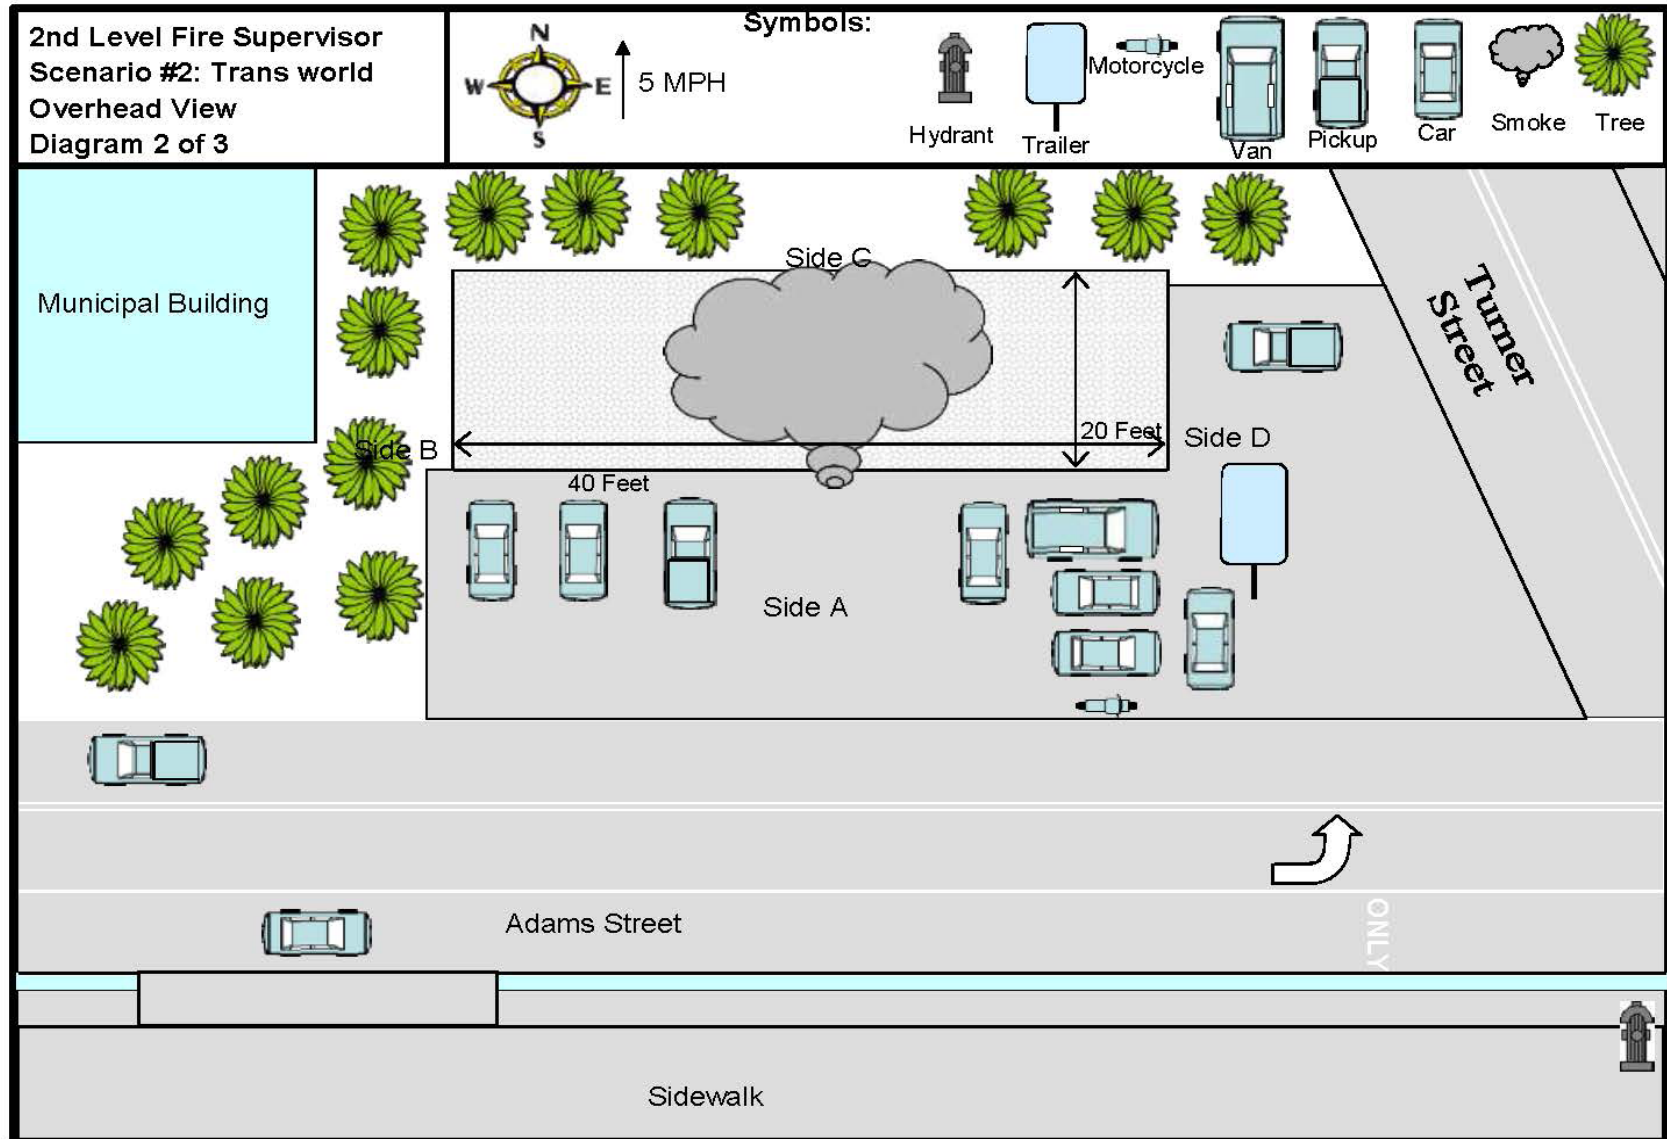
2nd Level Fire Supervisor
Scenario #2: Trans world
Overhead View
Diagram 2 of 3

N
W
E
S
5 MPH

Symbols:
Hydrant
Trailer
Motorcycle
Van
Pickup
Car
Smoke
Tree

Municipal Building
Side C
Side B
20 Feet
Side D
40 Feet
Side A
Turner Street
Adams Street
ONLY
Sidewalk